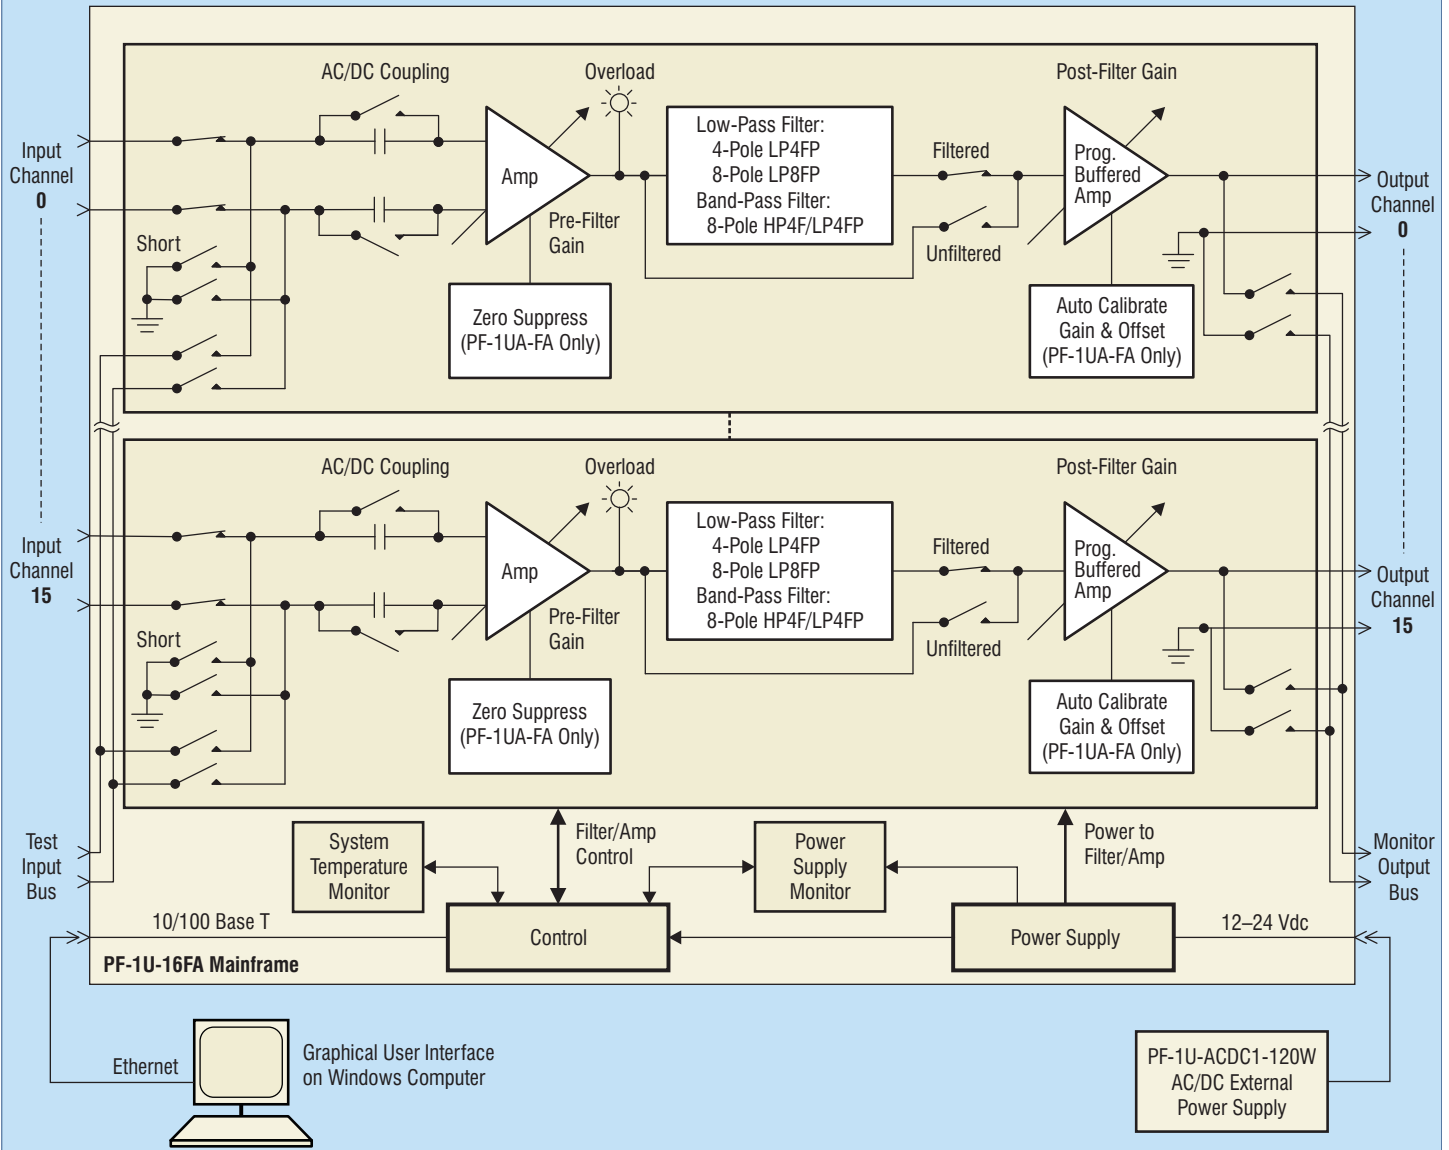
AC/DC Coupling

Overload

Post-Filter Gain

Input Channel 0

Amp

Low-Pass Filter:
4-Pole LP4FP
8-Pole LP8FP
Band-Pass Filter:
8-Pole HP4F/LP4FP

Filtered

Prog. Buffered Amp

Output Channel 0

Pre-Filter Gain

Short

Unfiltered

Zero Suppress (PF-1UA-FA Only)

Auto Calibrate Gain & Offset (PF-1UA-FA Only)

AC/DC Coupling

Overload

Post-Filter Gain

Input Channel 15

Amp

Low-Pass Filter:
4-Pole LP4FP
8-Pole LP8FP
Band-Pass Filter:
8-Pole HP4F/LP4FP

Filtered

Prog. Buffered Amp

Output Channel 15

Pre-Filter Gain

Short

Unfiltered

Zero Suppress (PF-1UA-FA Only)

Auto Calibrate Gain & Offset (PF-1UA-FA Only)

Test Input Bus

System Temperature Monitor

Filter/Amp Control

Power Supply Monitor

Power to Filter/Amp

Monitor Output Bus

10/100 Base T

Control

Power Supply

12–24 Vdc

PF-1U-16FA Mainframe

Ethernet

Graphical User Interface on Windows Computer

PF-1U-ACDC1-120W AC/DC External Power Supply